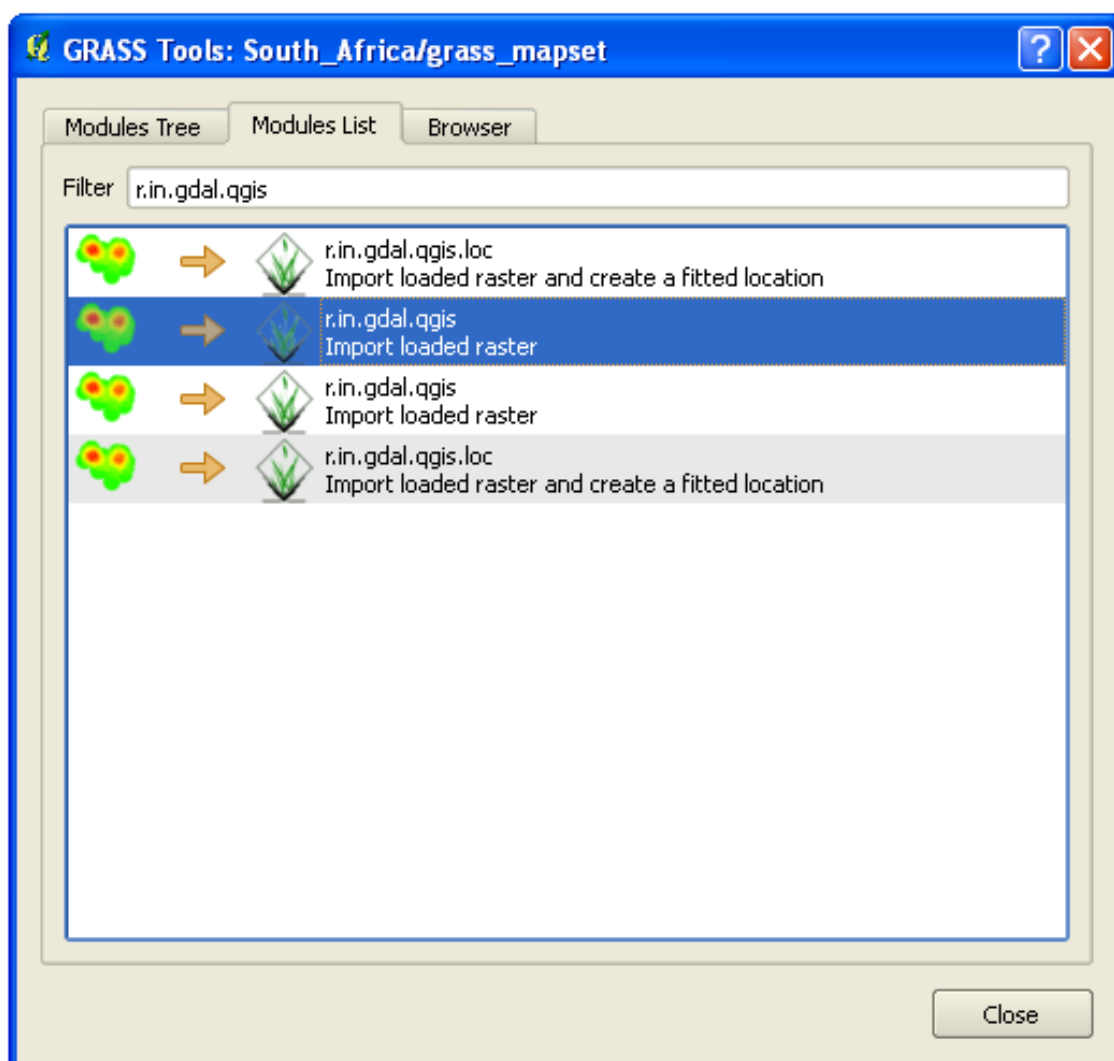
GRASS Tools: South_Africa/grass_mapset

Modules Tree
Modules List
Browser

Filter r.in.gdal.qgis

r.in.gdal.qgis.loc
Import loaded raster and create a fitted location

r.in.gdal.qgis
Import loaded raster

r.in.gdal.qgis
Import loaded raster

r.in.gdal.qgis.loc
Import loaded raster and create a fitted location

Close